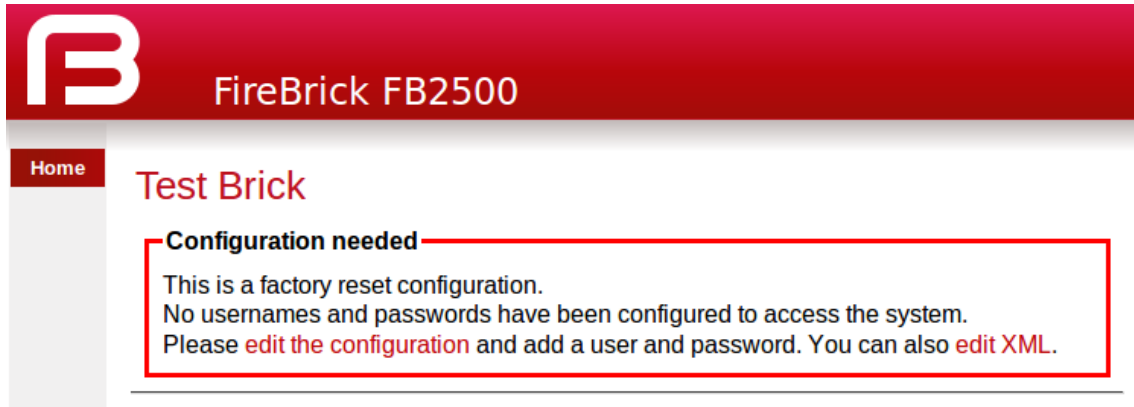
FB

FireBrick FB2500

Home

Test Brick

Configuration needed

This is a factory reset configuration.
No usernames and passwords have been configured to access the system.
Please edit the configuration and add a user and password. You can also edit XML.